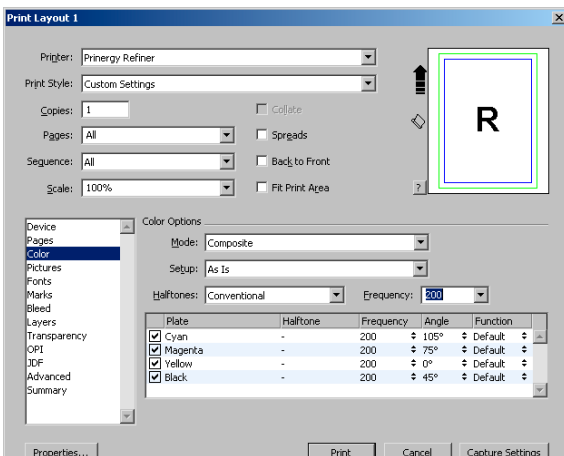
Print Layout 1

Printer: Prinergy Refiner
Print Style: Custom Settings
Copies: 1
Collate
Pages: All
Spreads
Sequence: All
Back to Front
Scale: 100%
Fit Print Area
R
?

Device
Pages
Color
Pictures
Fonts
Marks
Bleed
Layers
Transparency
OPI
JDF
Advanced
Summary

Color Options
Mode: Composite
Setup: As Is
Halftones: Conventional
Frequency: 200

| Plate | Halftone | Frequency | Angle | Function |
|---|---|---|---|---|
| Cyan | - | 200 | 105° | Default |
| Magenta | - | 200 | 75° | Default |
| Yellow | - | 200 | 0° | Default |
| Black | - | 200 | 45° | Default |

Properties...
Print
Cancel
Capture Settings